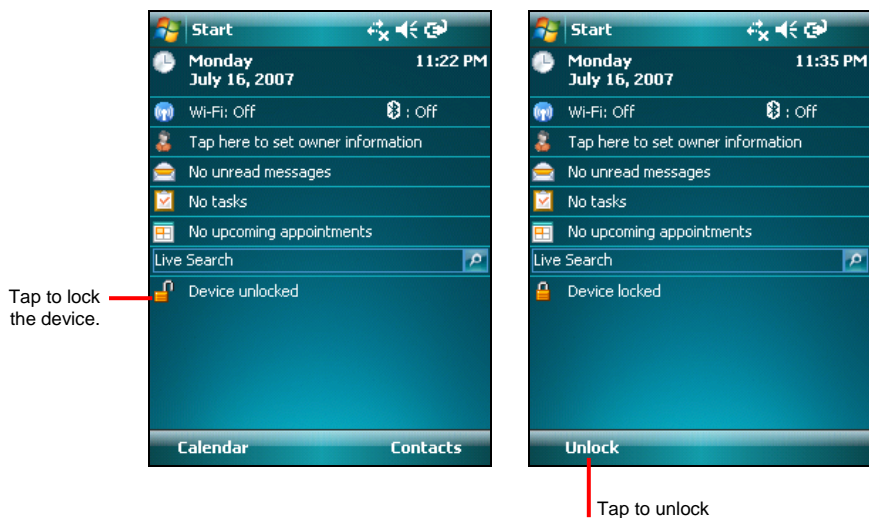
Start

Monday
July 16, 2007
11:22 PM

Wi-Fi: Off
: Off

Tap here to set owner information

No unread messages

No tasks

No upcoming appointments

Live Search

Tap to lock the device.

Device unlocked

Calendar
Contacts

Start

Monday
July 16, 2007
11:35 PM

Wi-Fi: Off
: Off

Tap here to set owner information

No unread messages

No tasks

No upcoming appointments

Live Search

Device locked

Unlock

Tap to unlock